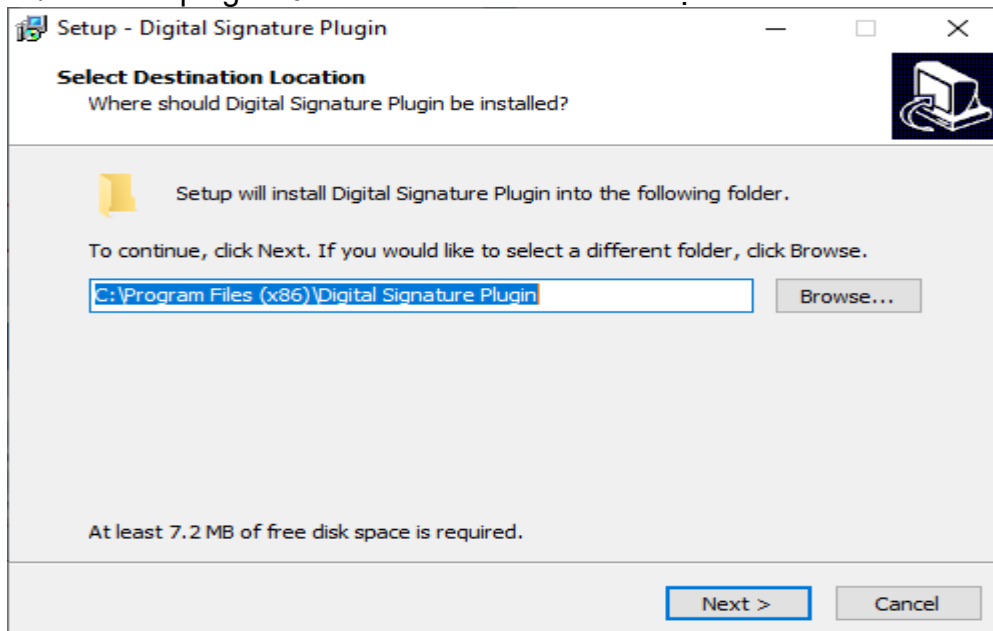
Setup - Digital Signature Plugin

Select Destination Location
Where should Digital Signature Plugin be installed?

Setup will install Digital Signature Plugin into the following folder.

To continue, click Next. If you would like to select a different folder, click Browse.

C:\Program Files (x86)\Digital Signature Plugin

Browse...

At least 7.2 MB of free disk space is required.

Next >

Cancel